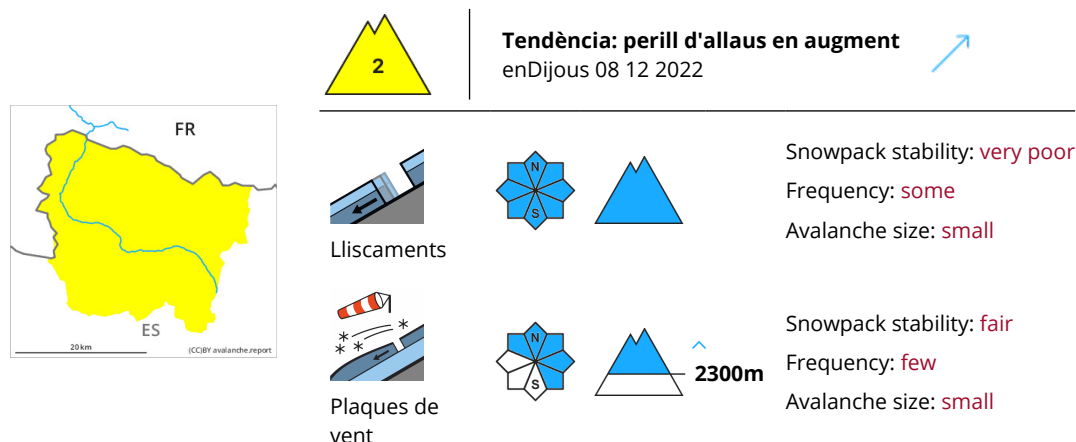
FR

ES

20 km

(CC)BY avalanche.report

2

Tendència: perill d'allaus en augment
enDijous 08 12 2022

Lliscaments

N

S

Snowpack stability: very poor
Frequency: some
Avalanche size: small

Plaques de vent

N

S

2300m

Snowpack stability: fair
Frequency: few
Avalanche size: small